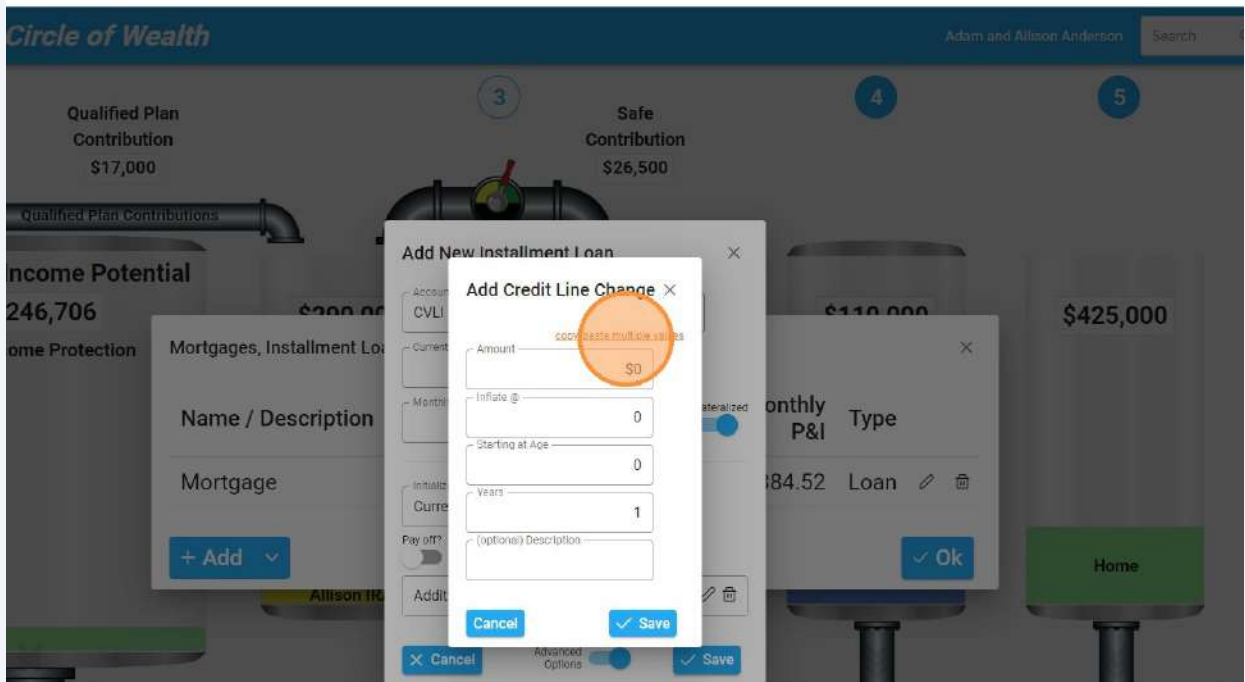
Circle of Wealth

Adam and Allison Anderson

Search

3

4

5

Qualified Plan Contribution $17,000

Safe Contribution $26,500

Qualified Plan Contributions

Income Potential

246,706

ome Protection

$200,00

$110,000

$425,000

Mortgages, Installment Lo

Name / Description

Mortgage

onthly P&I

Type

384.52

Loan

+ Add

✓ Ok

Allison IR

Home

Add New Installment Loan

Accou

CVLI

Current

Monthl

aterialized

Initializ

Curre

Pay off?

Addit

✕ Cancel

Advanced Options

✓ Save

Add Credit Line Change ✕

copy/paste multiple values

Amount

$0

Inflate @

0

Starting at Age

0

Years

1

(optional) Description

Cancel

✓ Save